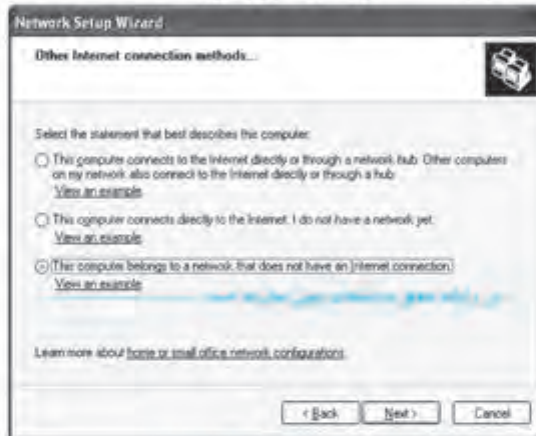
Network Setup Wizard

Other Internet connection methods...

Select the statement that best describes this computer:

This computer connects to the Internet directly or through a network hub. Other computers on my network also connect to the Internet directly or through a hub.
View an example.

This computer connects directly to the Internet. I do not have a network yet.
View an example.

This computer belongs to a network that does not have an Internet connection.
View an example.

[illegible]

Learn more about home or small office network configurations.

< Back Next > Cancel